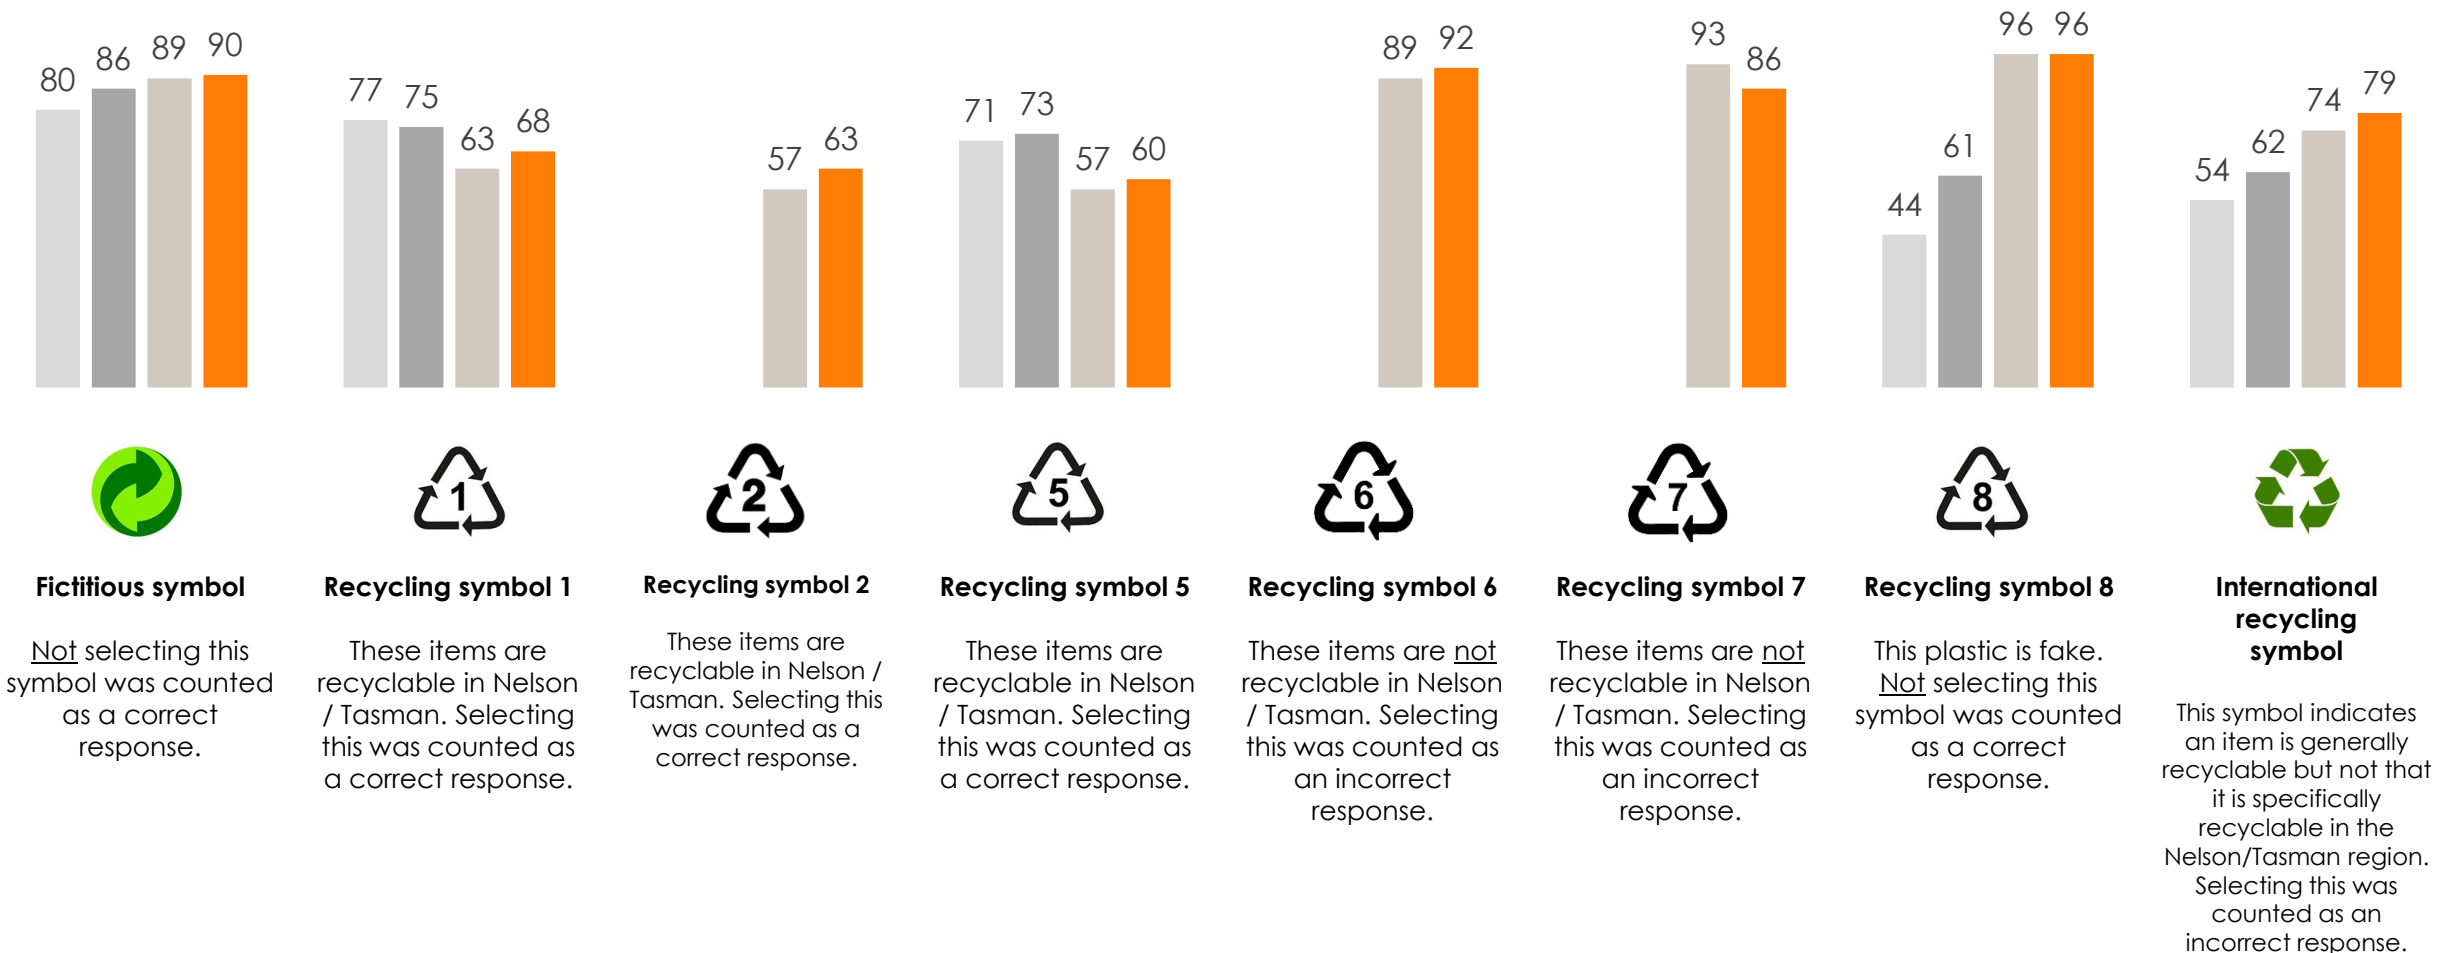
80 86 89 90

77 75 63 68

57 63

71 73 57 60

89 92

93 86

44 61 96 96

54 62 74 79

1

2

5

6

7

8

**Fictitious symbol**

Not selecting this symbol was counted as a correct response.

**Recycling symbol 1**

These items are recyclable in Nelson / Tasman. Selecting this was counted as a correct response.

**Recycling symbol 2**

These items are recyclable in Nelson / Tasman. Selecting this was counted as a correct response.

**Recycling symbol 5**

These items are recyclable in Nelson / Tasman. Selecting this was counted as a correct response.

**Recycling symbol 6**

These items are not recyclable in Nelson / Tasman. Selecting this was counted as an incorrect response.

**Recycling symbol 7**

These items are not recyclable in Nelson / Tasman. Selecting this was counted as an incorrect response.

**Recycling symbol 8**

This plastic is fake. Not selecting this symbol was counted as a correct response.

**International recycling symbol**

This symbol indicates an item is generally recyclable but not that it is specifically recyclable in the Nelson/Tasman region. Selecting this was counted as an incorrect response.